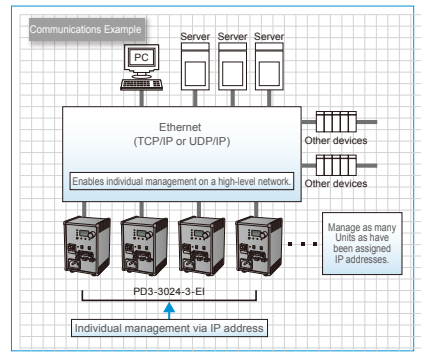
Communications Example

PC

Server

Server

Server

Ethernet
(TCP/IP or UDP/IP)

Enables individual management on a high-level network.

Other devices

Other devices

Manage as many Units as have been assigned IP addresses.

PD3-3024-3-EI

Individual management via IP address